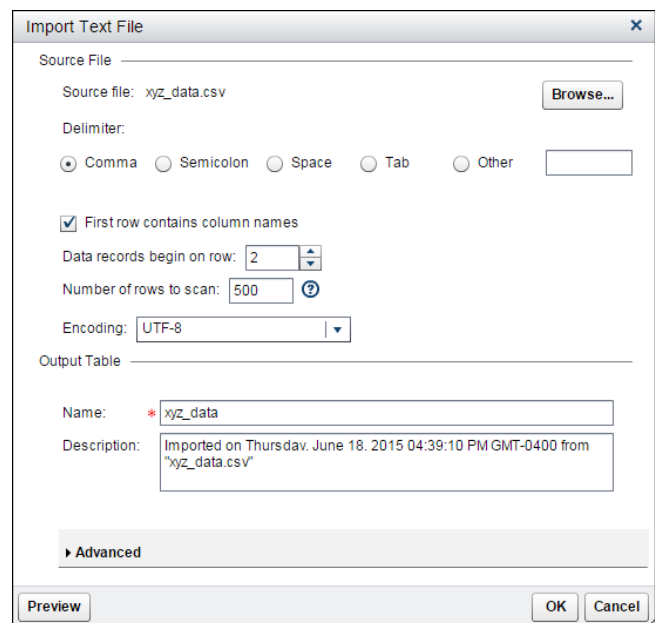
Import Text File ×

Source File

Source file: xyz_data.csv

Browse...

Delimiter:

Comma Semicolon Space Tab Other

First row contains column names

Data records begin on row: 2

Number of rows to scan: 500 ?

Encoding: UTF-8

Output Table

Name: * xyz_data

Description: Imported on Thursday, June 18, 2015 04:39:10 PM GMT-0400 from "xyz_data.csv"

Advanced

Preview

OK Cancel